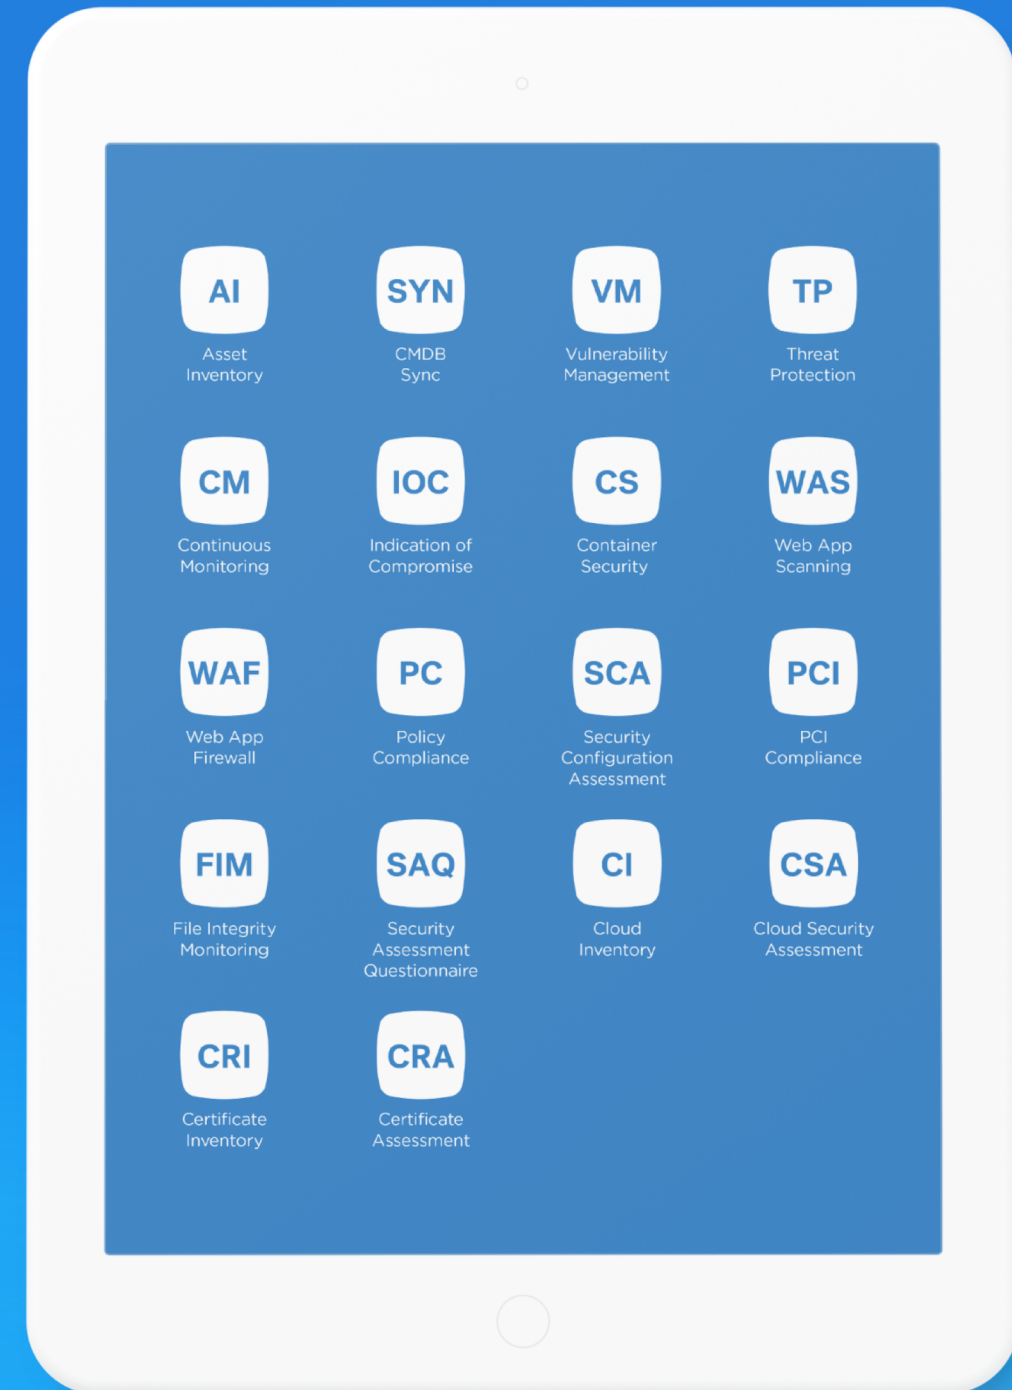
AI
Asset Inventory

SYN
CMDB Sync

VM
Vulnerability Management

TP
Threat Protection

CM
Continuous Monitoring

IOC
Indication of Compromise

CS
Container Security

WAS
Web App Scanning

WAF
Web App Firewall

PC
Policy Compliance

SCA
Security Configuration Assessment

PCI
PCI Compliance

FIM
File Integrity Monitoring

SAQ
Security Assessment Questionnaire

CI
Cloud Inventory

CSA
Cloud Security Assessment

CRI
Certificate Inventory

CRA
Certificate Assessment